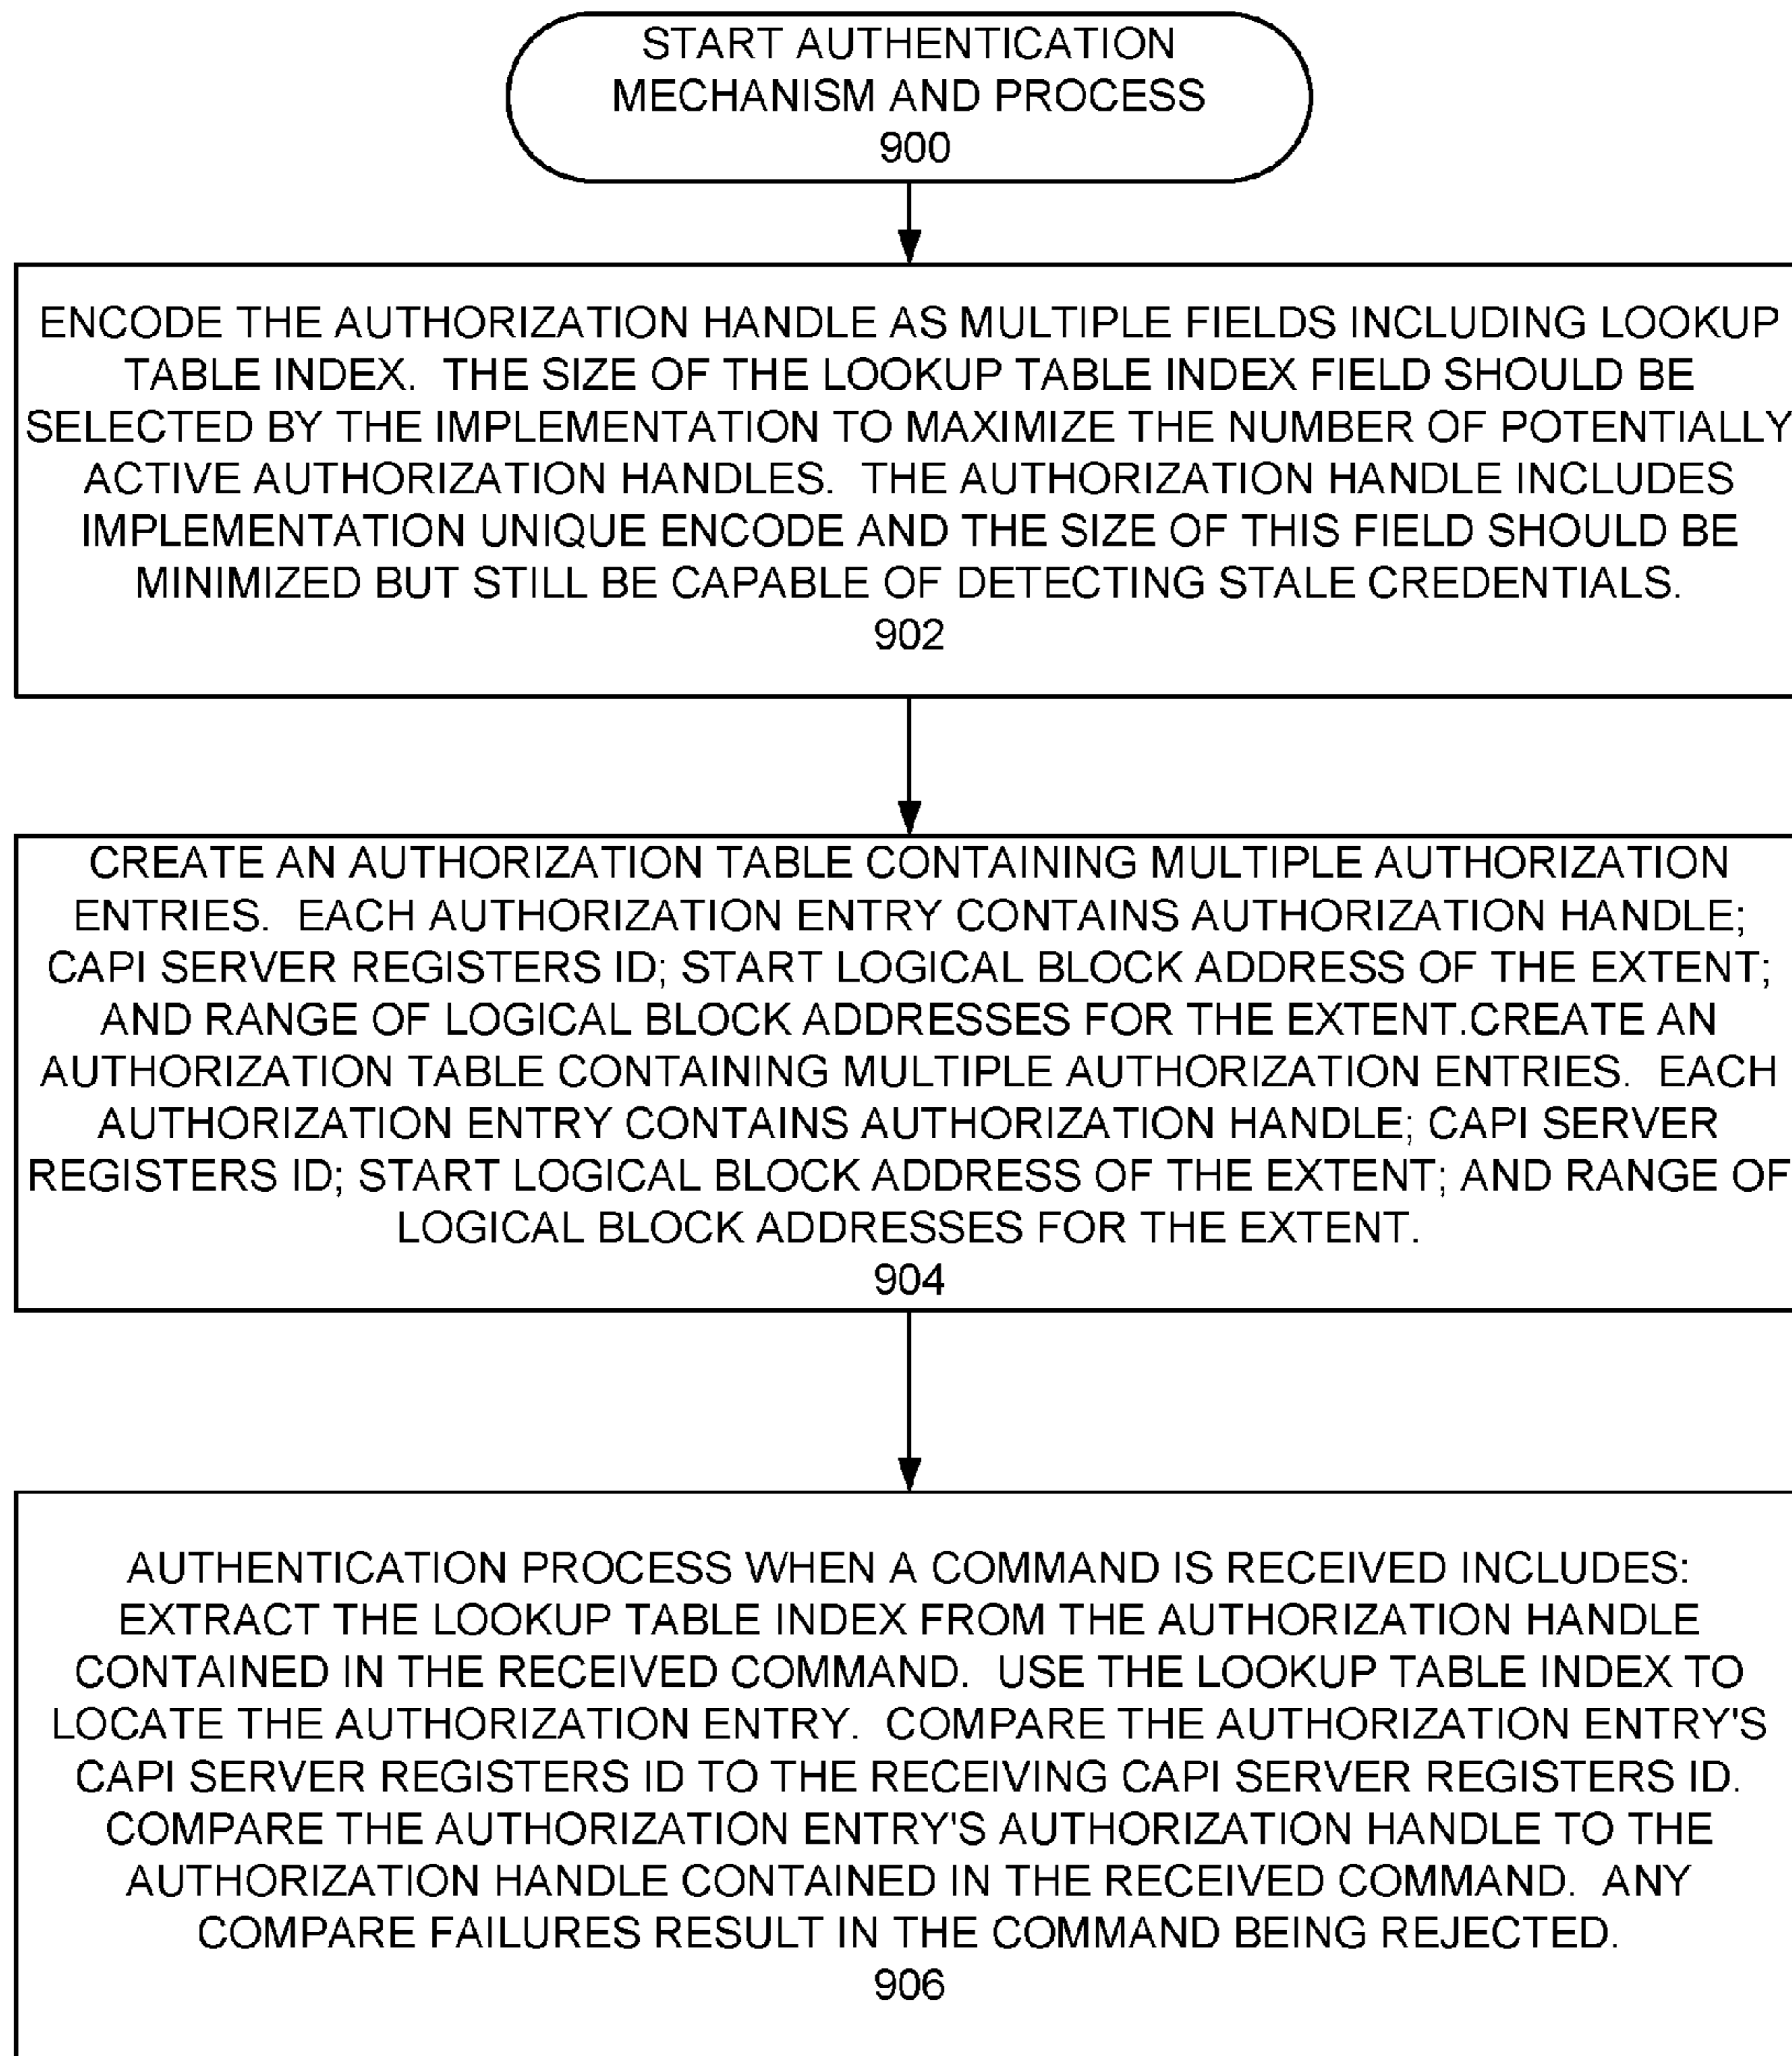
START AUTHENTICATION MECHANISM AND PROCESS
900

ENCODE THE AUTHORIZATION HANDLE AS MULTIPLE FIELDS INCLUDING LOOKUP TABLE INDEX. THE SIZE OF THE LOOKUP TABLE INDEX FIELD SHOULD BE SELECTED BY THE IMPLEMENTATION TO MAXIMIZE THE NUMBER OF POTENTIALLY ACTIVE AUTHORIZATION HANDLES. THE AUTHORIZATION HANDLE INCLUDES IMPLEMENTATION UNIQUE ENCODE AND THE SIZE OF THIS FIELD SHOULD BE MINIMIZED BUT STILL BE CAPABLE OF DETECTING STALE CREDENTIALS.
902

CREATE AN AUTHORIZATION TABLE CONTAINING MULTIPLE AUTHORIZATION ENTRIES. EACH AUTHORIZATION ENTRY CONTAINS AUTHORIZATION HANDLE; CAPI SERVER REGISTERS ID; START LOGICAL BLOCK ADDRESS OF THE EXTENT; AND RANGE OF LOGICAL BLOCK ADDRESSES FOR THE EXTENT.CREATE AN AUTHORIZATION TABLE CONTAINING MULTIPLE AUTHORIZATION ENTRIES. EACH AUTHORIZATION ENTRY CONTAINS AUTHORIZATION HANDLE; CAPI SERVER REGISTERS ID; START LOGICAL BLOCK ADDRESS OF THE EXTENT; AND RANGE OF LOGICAL BLOCK ADDRESSES FOR THE EXTENT.
904

AUTHENTICATION PROCESS WHEN A COMMAND IS RECEIVED INCLUDES: EXTRACT THE LOOKUP TABLE INDEX FROM THE AUTHORIZATION HANDLE CONTAINED IN THE RECEIVED COMMAND. USE THE LOOKUP TABLE INDEX TO LOCATE THE AUTHORIZATION ENTRY. COMPARE THE AUTHORIZATION ENTRY'S CAPI SERVER REGISTERS ID TO THE RECEIVING CAPI SERVER REGISTERS ID. COMPARE THE AUTHORIZATION ENTRY'S AUTHORIZATION HANDLE TO THE AUTHORIZATION HANDLE CONTAINED IN THE RECEIVED COMMAND. ANY COMPARE FAILURES RESULT IN THE COMMAND BEING REJECTED.
906